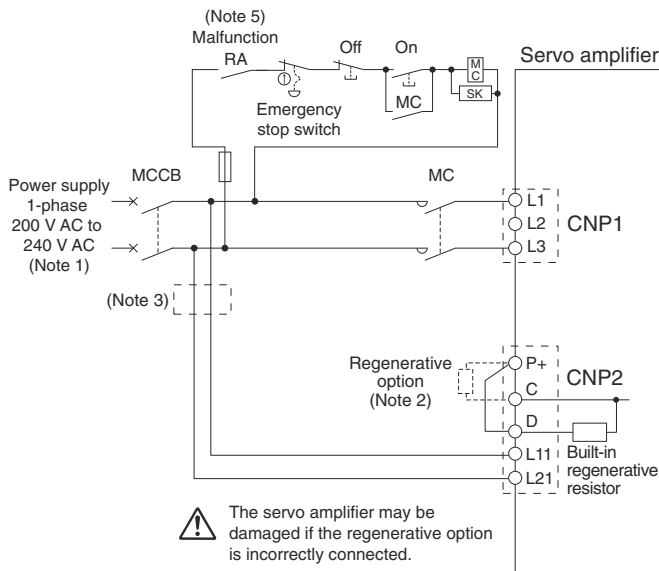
(Note 5)
Malfunction
RA
Off
On
MC
SK
MC
Emergency stop switch
Servo amplifier
MCCB
MC
Power supply 1-phase 200 V AC to 240 V AC (Note 1)
L1
L2
L3
CNP1
(Note 3)
Regenerative option (Note 2)
P+
C
D
CNP2
L11
L21
Built-in regenerative resistor
The servo amplifier may be damaged if the regenerative option is incorrectly connected.